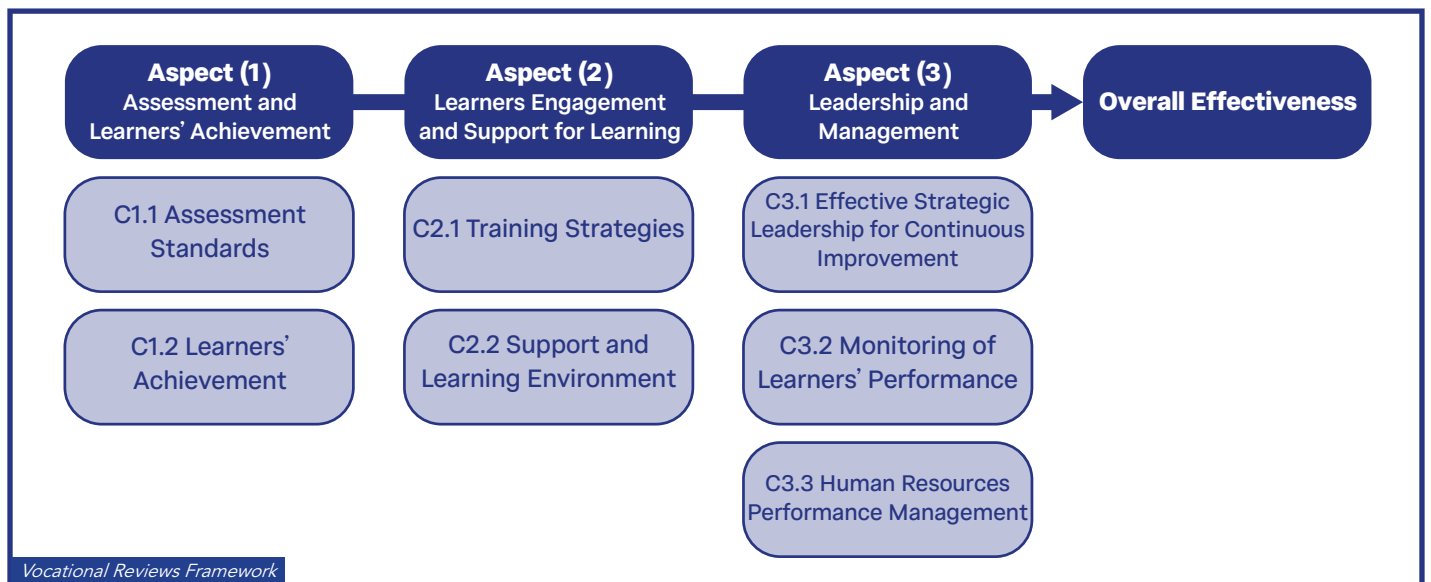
Aspect (1)
Assessment and Learners' Achievement

Aspect (2)
Learners Engagement and Support for Learning

Aspect (3)
Leadership and Management

Overall Effectiveness

C1.1 Assessment Standards

C1.2 Learners' Achievement

C2.1 Training Strategies

C2.2 Support and Learning Environment

C3.1 Effective Strategic Leadership for Continuous Improvement

C3.2 Monitoring of Learners' Performance

C3.3 Human Resources Performance Management

Vocational Reviews Framework